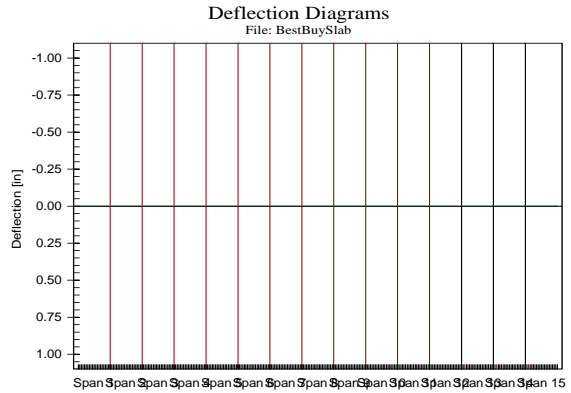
Deflection Diagrams
File: BestBuySlab

-1.00
-0.75
-0.50
-0.25
0.00
0.25
0.50
0.75
1.00

Deflection [in]

Span 1 Span 2 Span 3 Span 4 Span 5 Span 6 Span 7 Span 8 Span 9 Span 10 Span 11 Span 12 Span 13 Span 14 Span 15